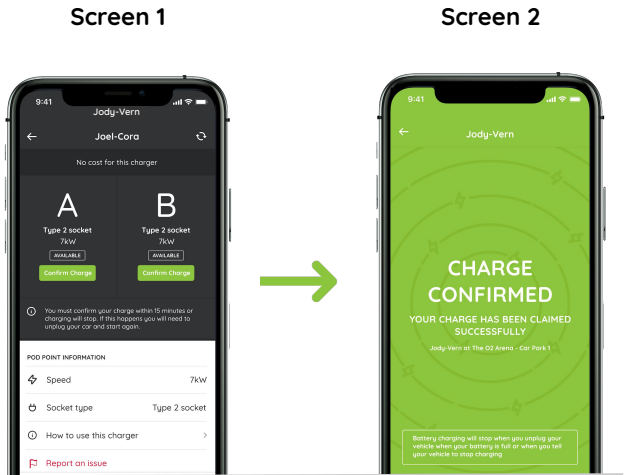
Screen 1

Screen 2

9:41

Jody-Vern

Joel-Cora

No cost for this charger

A

Type 2 socket

7kW

AVAILABLE

Confirm Charge

B

Type 2 socket

7kW

AVAILABLE

Confirm Charge

You must confirm your charge within 15 minutes or charging will stop. If this happens you will need to unplug your car and start again.

POD POINT INFORMATION

Speed 7kW

Socket type Type 2 socket

How to use this charger

Report an issue

9:41

Jody-Vern

CHARGE CONFIRMED

YOUR CHARGE HAS BEEN CLAIMED SUCCESSFULLY

Jody-Vern at The O2 Arena - Car Park 1

Battery charging will stop when you unplug your vehicle when your battery is full or when you tell your vehicle to stop charging